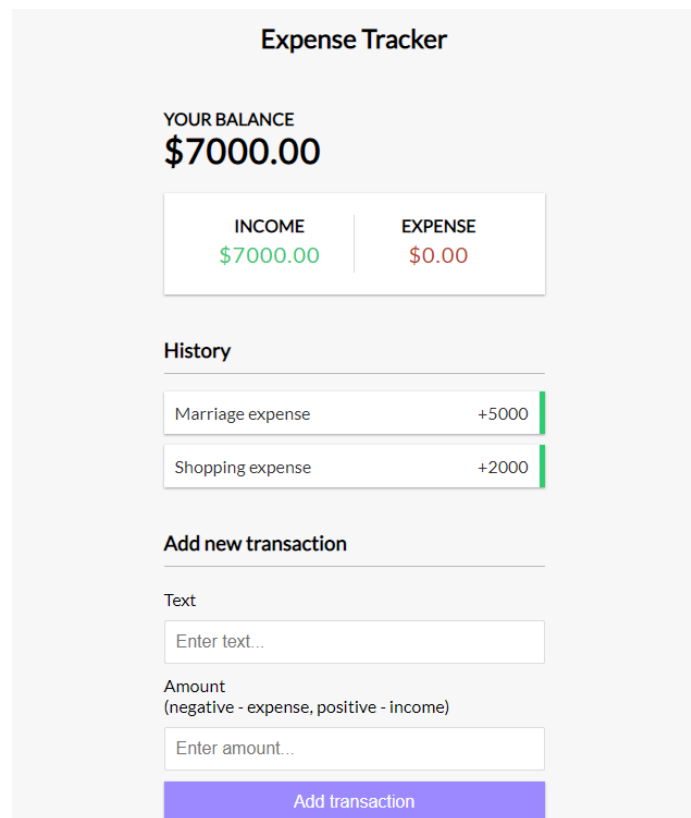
Expense Tracker

YOUR BALANCE
$7000.00

| INCOME | EXPENSE |
|---|---|
| $7000.00 | $0.00 |

History

Marriage expense +5000

Shopping expense +2000

Add new transaction

Text

Enter text...

Amount
(negative - expense, positive - income)

Enter amount...

Add transaction